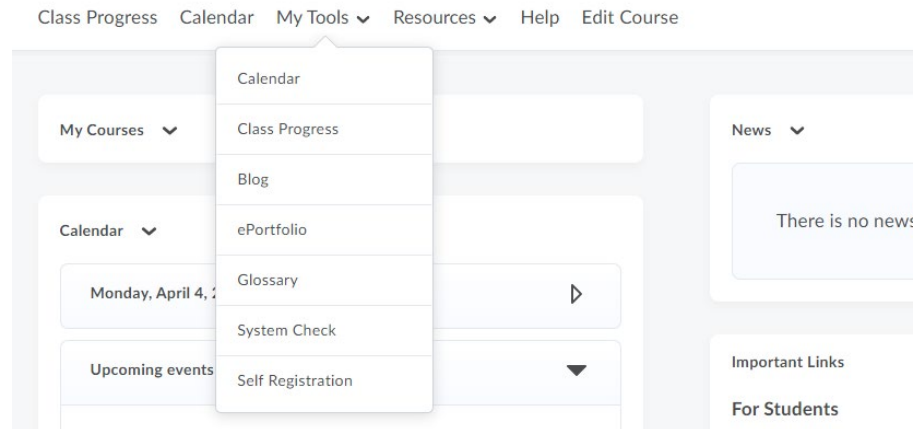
Class Progress Calendar My Tools Resources Help Edit Course

Calendar
Class Progress
Blog
ePortfolio
Glossary
System Check
Self Registration

My Courses

Calendar

Monday, April 4, 2

Upcoming events

News

There is no news

Important Links

For Students